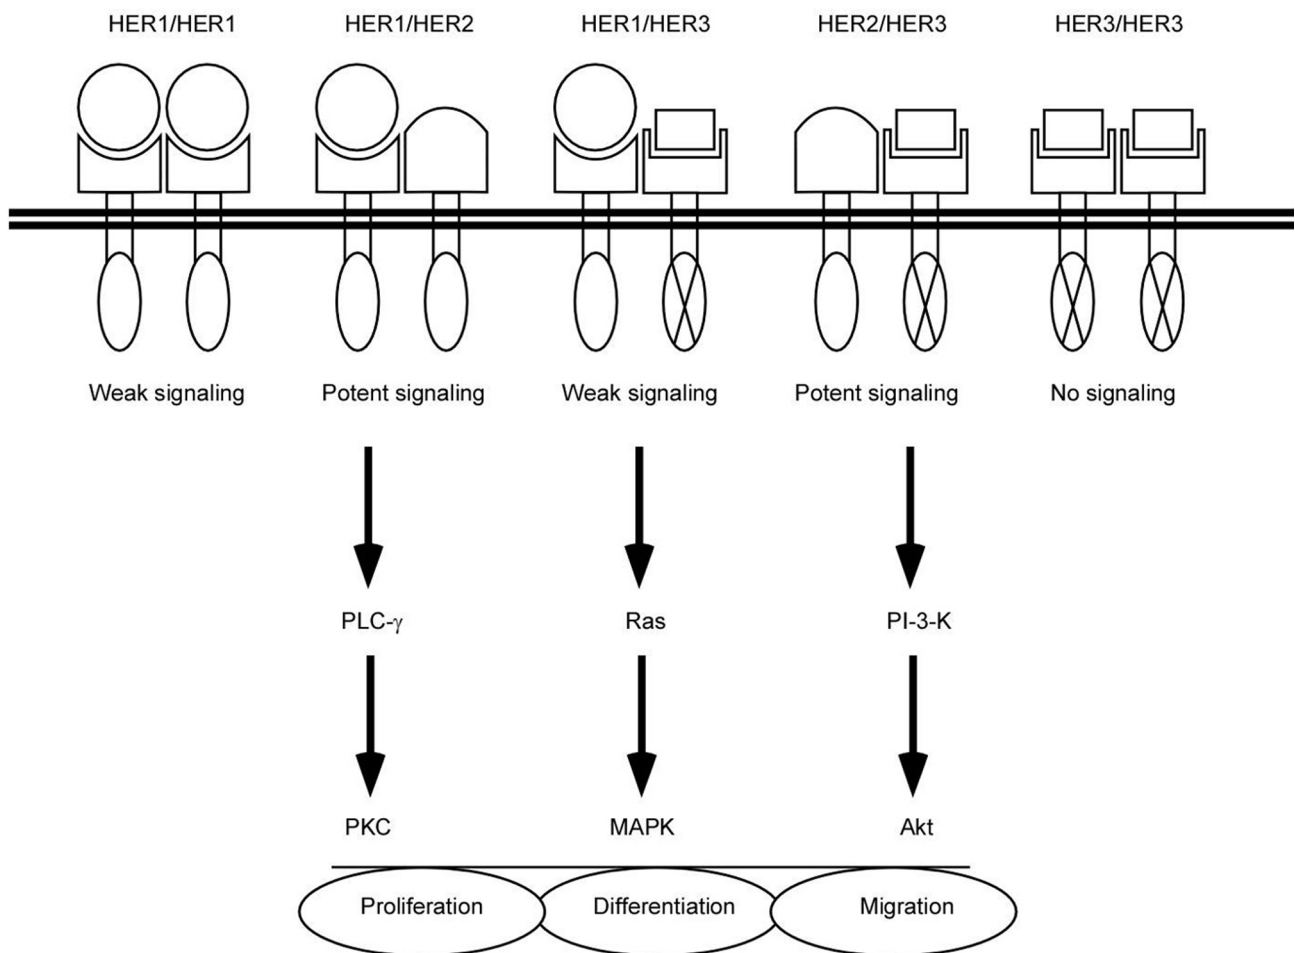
HER1/HER1 HER1/HER2 HER1/HER3 HER2/HER3 HER3/HER3

Weak signaling Potent signaling Weak signaling Potent signaling No signaling

PLC-$\gamma$ Ras PI-3-K

PKC MAPK Akt

Proliferation Differentiation Migration